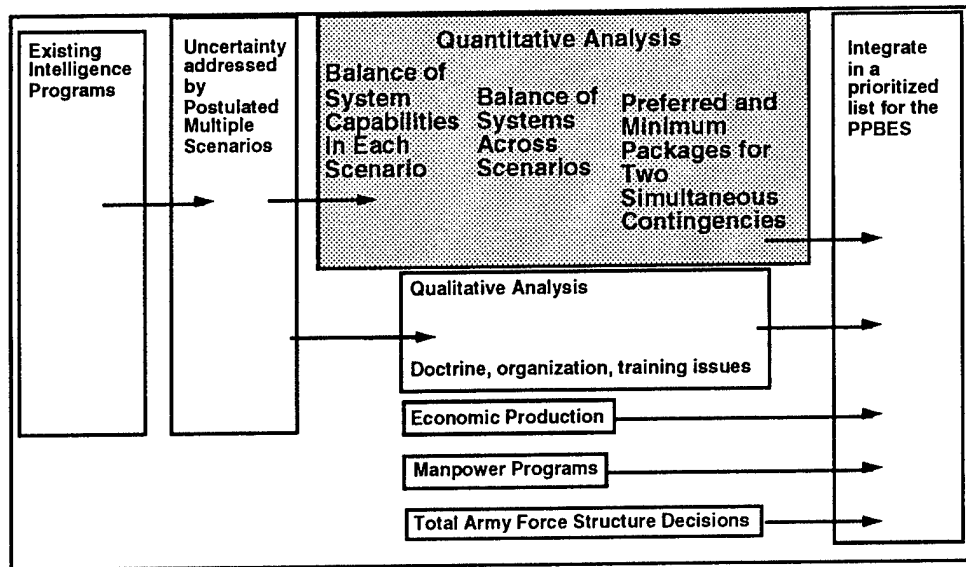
Existing Intelligence Programs

Uncertainty addressed by Postulated Multiple Scenarios

Quantitative Analysis

Balance of System Capabilities In Each Scenario

Balance of Systems Across Scenarios

Preferred and Minimum Packages for Two Simultaneous Contingencies

Integrate in a prioritized list for the PPBES

Qualitative Analysis

Doctrine, organization, training issues

Economic Production

Manpower Programs

Total Army Force Structure Decisions